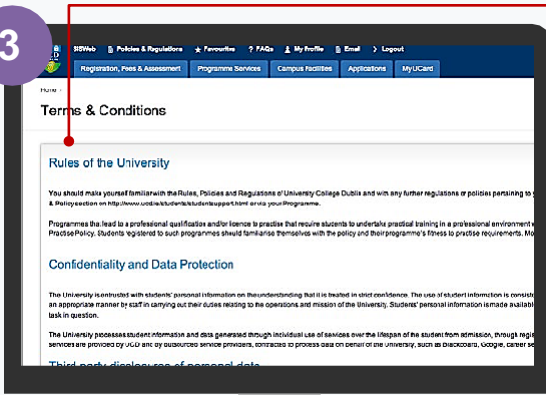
3

SISWeb Policies & Regulations Favourites ? FAQs My Profile Email Logout

Registration, Fees & Assessment Programme Services Campus Facilities Applications MyUCard

Home ›

Terms & Conditions

Rules of the University

You should make yourself familiar with the Rules, Policies and Regulations of University College Dublin and with any further regulations or policies pertaining to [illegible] & Policy section on http://www.ucd.ie/students/studentsupport.html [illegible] your Programme.

Programmes that lead to a professional qualification and/or licence to practise that require students to undertake practical training in a professional environment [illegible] Practise Policy. Students registered to such programmes should familiarise themselves with the policy and their programme's fitness to practise requirements. Mo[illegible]

Confidentiality and Data Protection

The University is entrusted with students' personal information on the understanding that it is treated in strict confidence. The use of student information is consist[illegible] an appropriate manner by staff in carrying out their duties relating to the operations and mission of the University. Students' personal information is made availabl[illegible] task in question.

The University processes student information and data generated through individual use of services over the lifespan of the student from admission, through regi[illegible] services are provided by UCD and by outsourced service providers, contracted to process data on behalf of the University, such as Blackboard, Google, career se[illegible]

Third party disclosures of personal data